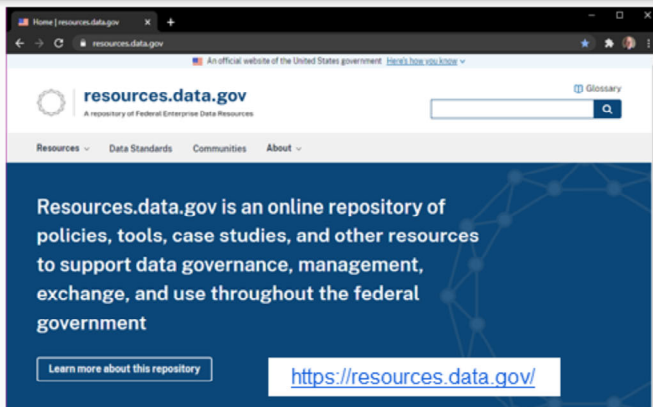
Home | resources.data.gov

resources.data.gov

An official website of the United States government Here's how you know

Glossary

resources.data.gov
A repository of Federal Enterprise Data Resources

Resources Data Standards Communities About

Resources.data.gov is an online repository of policies, tools, case studies, and other resources to support data governance, management, exchange, and use throughout the federal government

Learn more about this repository

https://resources.data.gov/